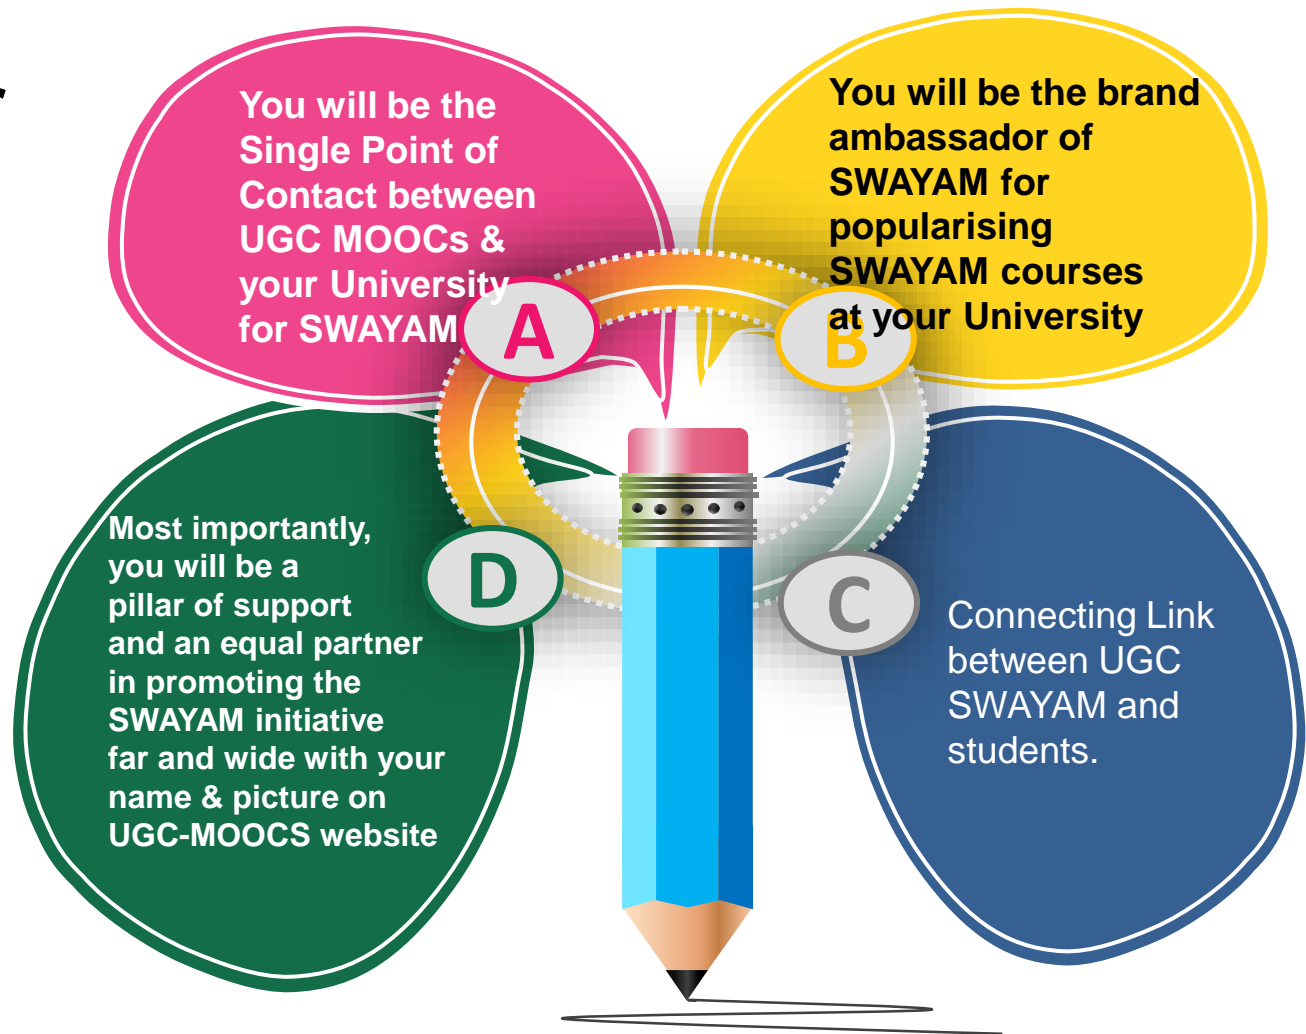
You will be the Single Point of Contact between UGC MOOCs & your University for SWAYAM

A

You will be the brand ambassador of SWAYAM for popularising SWAYAM courses at your University

B

Most importantly, you will be a pillar of support and an equal partner in promoting the SWAYAM initiative far and wide with your name & picture on UGC-MOOCS website

D

C

Connecting Link between UGC SWAYAM and students.